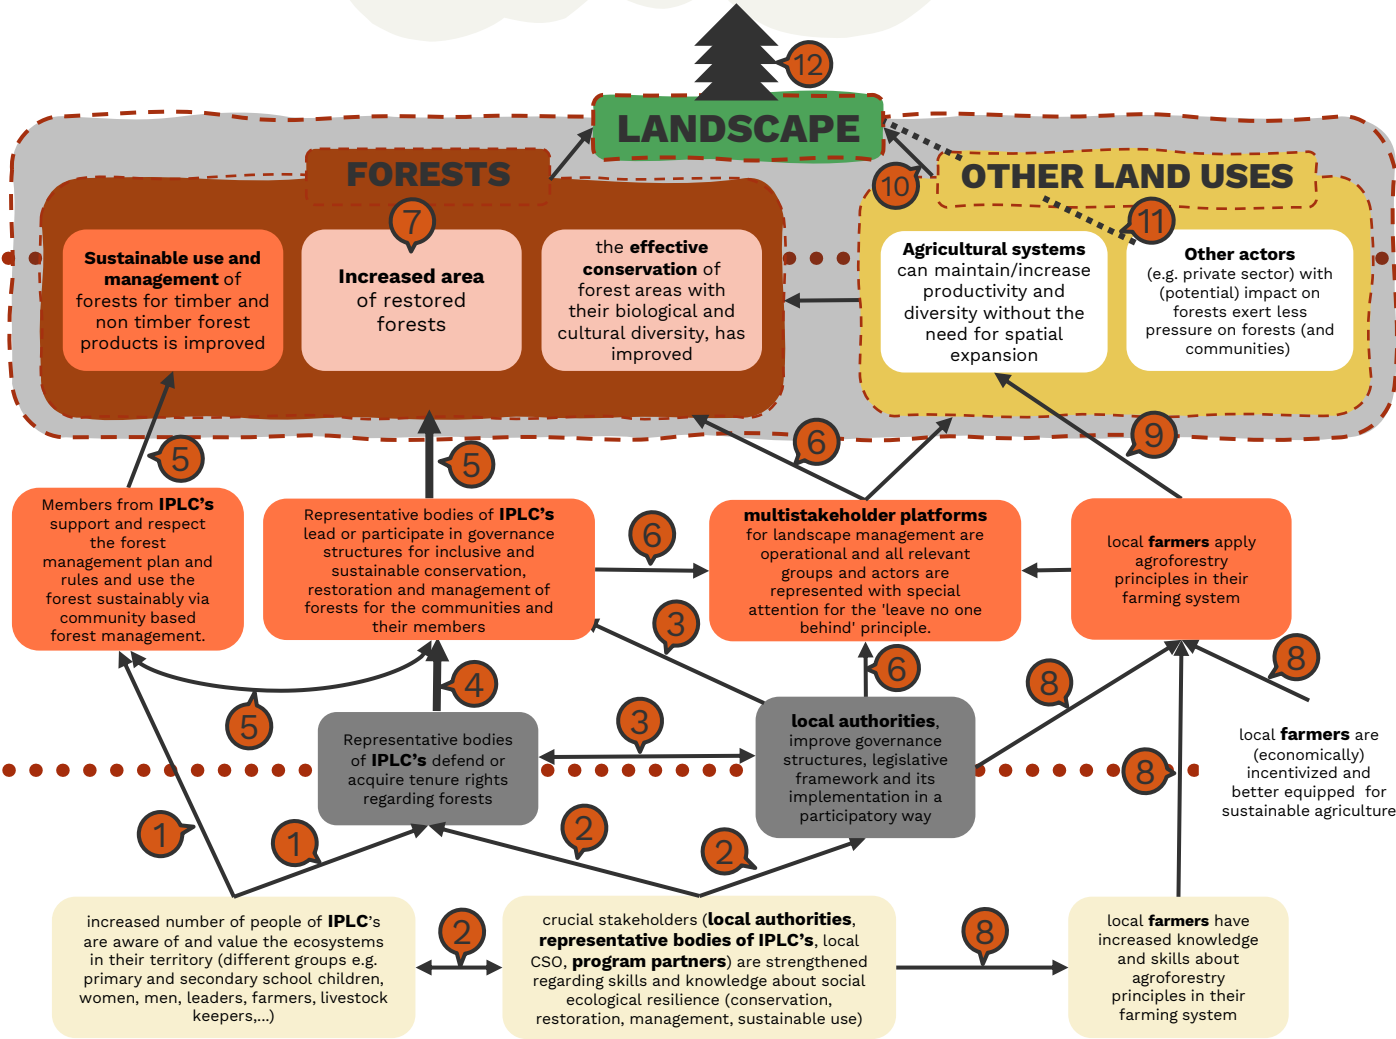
12

LANDSCAPE

FORESTS

7

10

OTHER LAND USES

11

**Sustainable use and management** of forests for timber and non timber forest products is improved

**Increased area** of restored forests

the **effective conservation** of forest areas with their biological and cultural diversity, has improved

**Agricultural systems** can maintain/increase productivity and diversity without the need for spatial expansion

**Other actors** (e.g. private sector) with (potential) impact on forests exert less pressure on forests (and communities)

5

5

6

9

Members from **IPLC's** support and respect the forest management plan and rules and use the forest sustainably via community based forest management.

Representative bodies of **IPLC's** lead or participate in governance structures for inclusive and sustainable conservation, restoration and management of forests for the communities and their members

6

**multistakeholder platforms** for landscape management are operational and all relevant groups and actors are represented with special attention for the 'leave no one behind' principle.

local **farmers** apply agroforestry principles in their farming system

3

6

8

8

4

5

3

Representative bodies of **IPLC's** defend or acquire tenure rights regarding forests

**local authorities**, improve governance structures, legislative framework and its implementation in a participatory way

8

local **farmers** are (economically) incentivized and better equipped for sustainable agriculture

1

1

2

2

increased number of people of **IPLC**'s are aware of and value the ecosystems in their territory (different groups e.g. primary and secondary school children, women, men, leaders, farmers, livestock keepers,...)

2

crucial stakeholders (**local authorities**, **representative bodies of IPLC's**, local CSO, **program partners**) are strengthened regarding skills and knowledge about social ecological resilience (conservation, restoration, management, sustainable use)

8

local **farmers** have increased knowledge and skills about agroforestry principles in their farming system